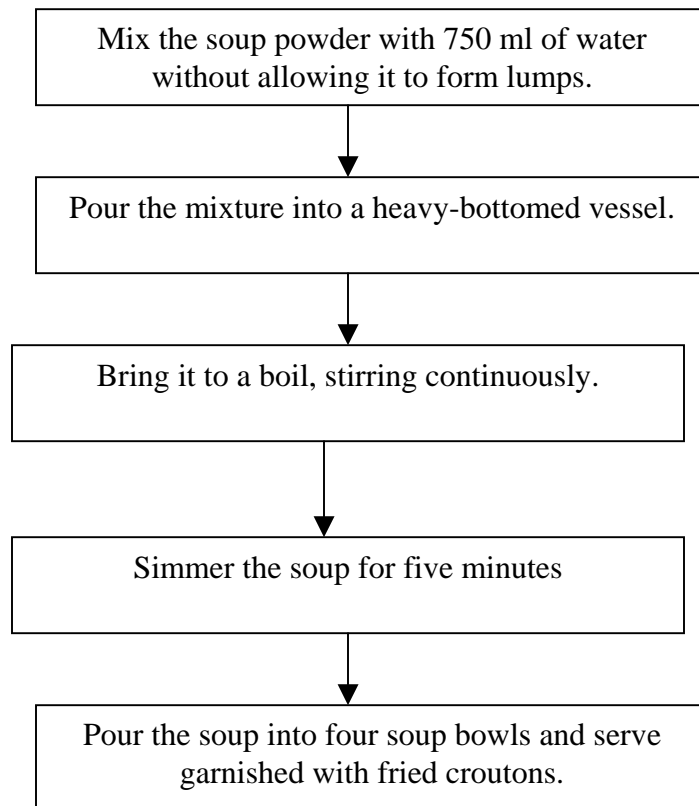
Mix the soup powder with 750 ml of water without allowing it to form lumps.

Pour the mixture into a heavy-bottomed vessel.

Bring it to a boil, stirring continuously.

Simmer the soup for five minutes

Pour the soup into four soup bowls and serve garnished with fried croutons.